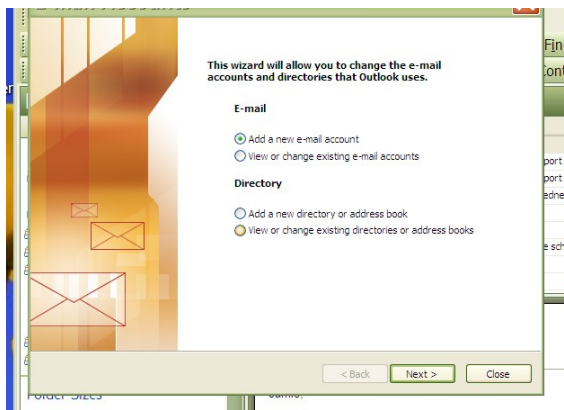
This wizard will allow you to change the e-mail accounts and directories that Outlook uses.

E-mail

Add a new e-mail account

View or change existing e-mail accounts

Directory

Add a new directory or address book

View or change existing directories or address books

< Back

Next >

Close

Fin

Cont

port

port

edne

e sch

Folder Sizes